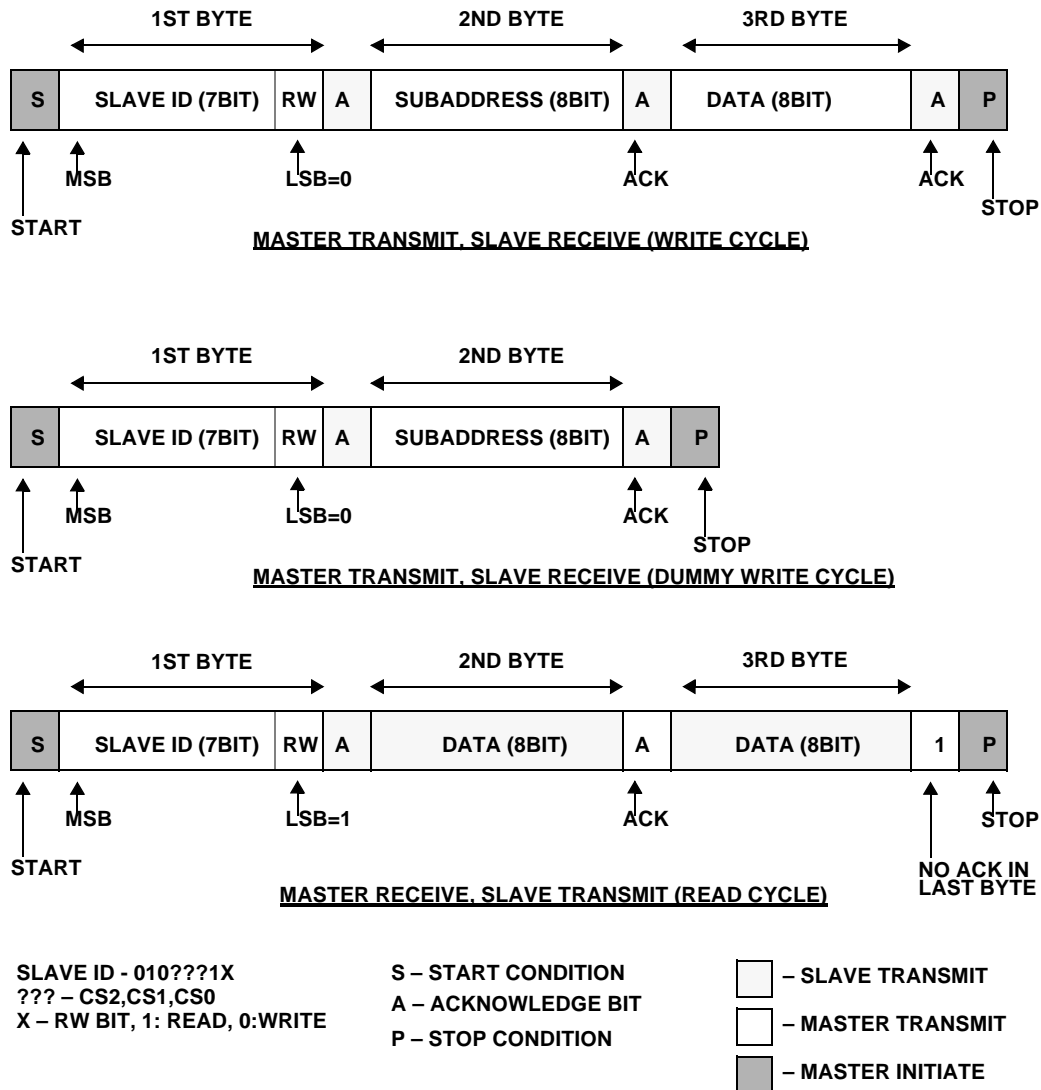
1ST BYTE
2ND BYTE
3RD BYTE

| S | SLAVE ID (7BIT) | RW | A | SUBADDRESS (8BIT) | A | DATA (8BIT) | A | P |
|---|---|---|---|---|---|---|---|---|

MSB
LSB=0
ACK
ACK
START
STOP

MASTER TRANSMIT, SLAVE RECEIVE (WRITE CYCLE)

1ST BYTE
2ND BYTE

| S | SLAVE ID (7BIT) | RW | A | SUBADDRESS (8BIT) | A | P |
|---|---|---|---|---|---|---|

MSB
LSB=0
ACK
STOP
START

MASTER TRANSMIT, SLAVE RECEIVE (DUMMY WRITE CYCLE)

1ST BYTE
2ND BYTE
3RD BYTE

| S | SLAVE ID (7BIT) | RW | A | DATA (8BIT) | A | DATA (8BIT) | 1 | P |
|---|---|---|---|---|---|---|---|---|

MSB
LSB=1
ACK
STOP
START
NO ACK IN LAST BYTE

MASTER RECEIVE, SLAVE TRANSMIT (READ CYCLE)

SLAVE ID - 010???1X
??? – CS2,CS1,CS0
X – RW BIT, 1: READ, 0:WRITE

S – START CONDITION
A – ACKNOWLEDGE BIT
P – STOP CONDITION

– SLAVE TRANSMIT
– MASTER TRANSMIT
– MASTER INITIATE